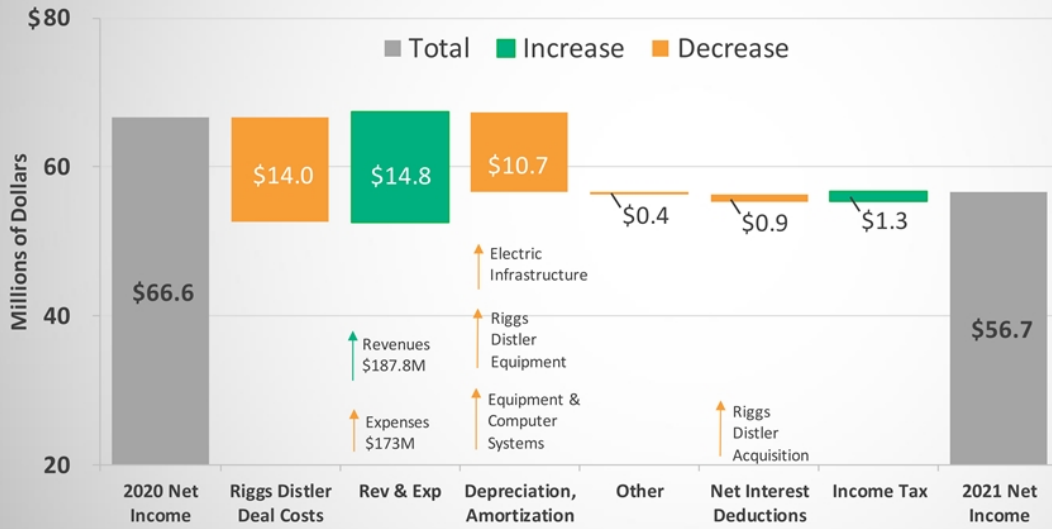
$80

Total Increase Decrease

60

40

20

Millions of Dollars

$66.6

$14.0

$14.8

$10.7

$0.4

$0.9

$1.3

$56.7

Revenues $187.8M

Expenses $173M

Electric Infrastructure

Riggs Distler Equipment

Equipment & Computer Systems

Riggs Distler Acquisition

2020 Net Income

Riggs Distler Deal Costs

Rev & Exp

Depreciation, Amortization

Other

Net Interest Deductions

Income Tax

2021 Net Income